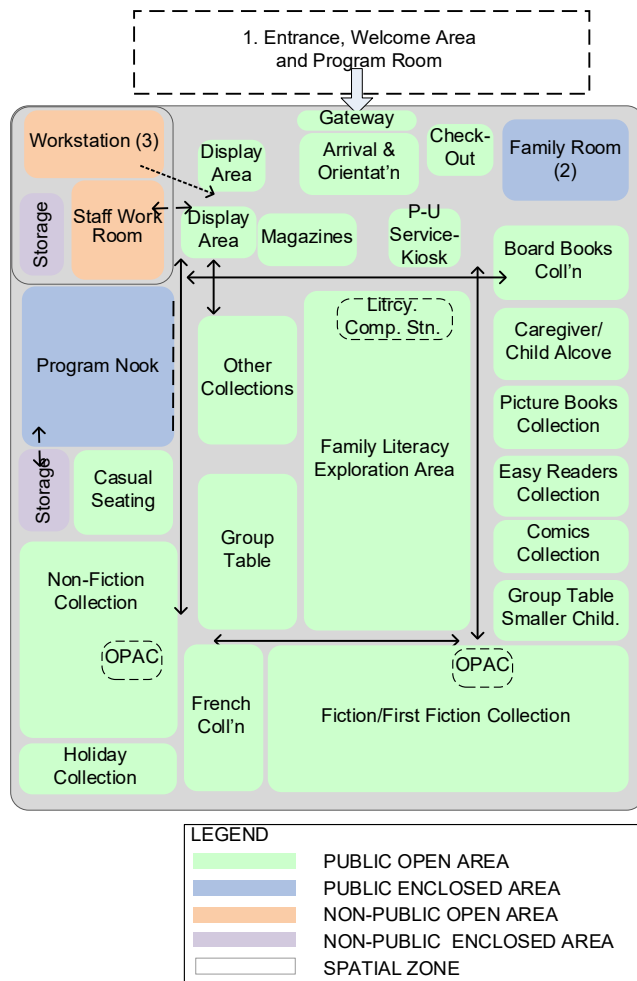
1. Entrance, Welcome Area and Program Room

Gateway

Workstation (3)

Display Area

Arrival & Orientat'n

Check-Out

Family Room (2)

Storage

Staff Work Room

Display Area

Magazines

P-U Service-Kiosk

Board Books Coll'n

Litrcy. Comp. Stn.

Program Nook

Other Collections

Caregiver/ Child Alcove

Picture Books Collection

Family Literacy Exploration Area

Storage

Casual Seating

Easy Readers Collection

Group Table

Comics Collection

Non-Fiction Collection

Group Table Smaller Child.

OPAC

OPAC

French Coll'n

Fiction/First Fiction Collection

Holiday Collection

LEGEND
PUBLIC OPEN AREA
PUBLIC ENCLOSED AREA
NON-PUBLIC OPEN AREA
NON-PUBLIC ENCLOSED AREA
SPATIAL ZONE